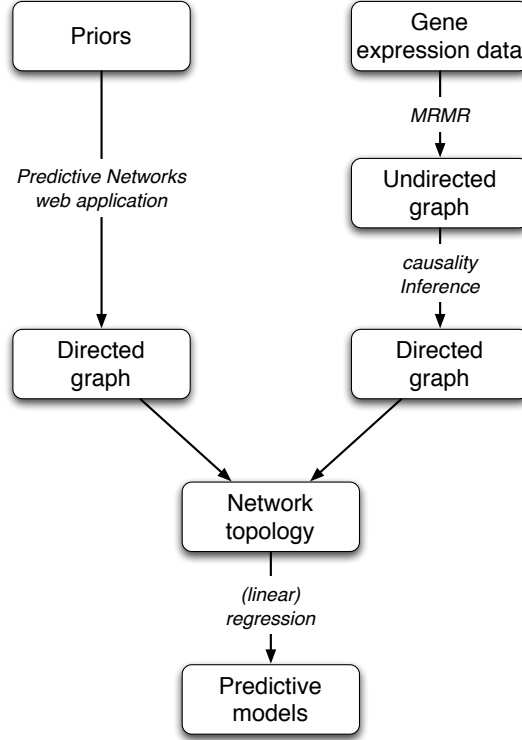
Priors

Gene expression data

MRMR

Predictive Networks web application

Undirected graph

causality Inference

Directed graph

Directed graph

Network topology

(linear) regression

Predictive models